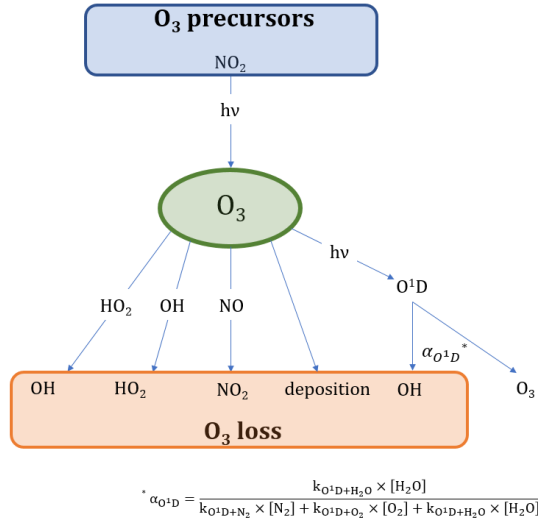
$O_3$ precursors

$NO_2$

hν

$O_3$

hν

$O^1D$

$HO_2$ OH NO

$\alpha_{O^1D}{}^*$

OH $HO_2$ $NO_2$ deposition OH $O_3$

$O_3$ loss

$^*\alpha_{O^1D} = \frac{k_{O^1D+H_2O} \times [H_2O]}{k_{O^1D+N_2} \times [N_2] + k_{O^1D+O_2} \times [O_2] + k_{O^1D+H_2O} \times [H_2O]}$